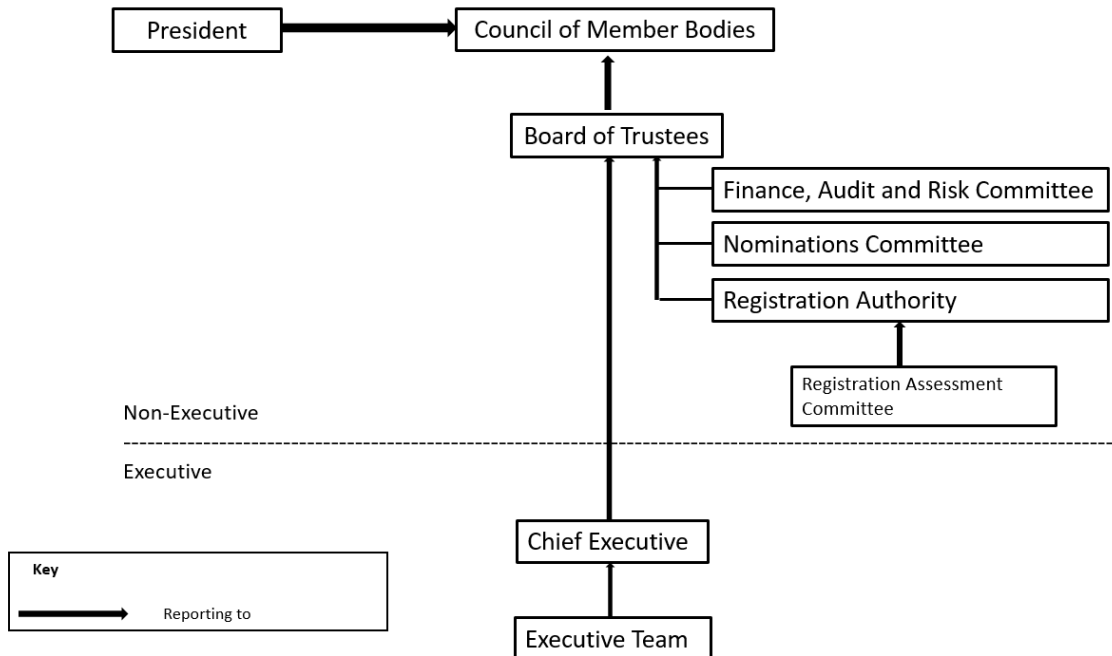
President

Council of Member Bodies

Board of Trustees

Finance, Audit and Risk Committee

Nominations Committee

Registration Authority

Registration Assessment Committee

Non-Executive

Executive

Chief Executive

Executive Team

Key

Reporting to